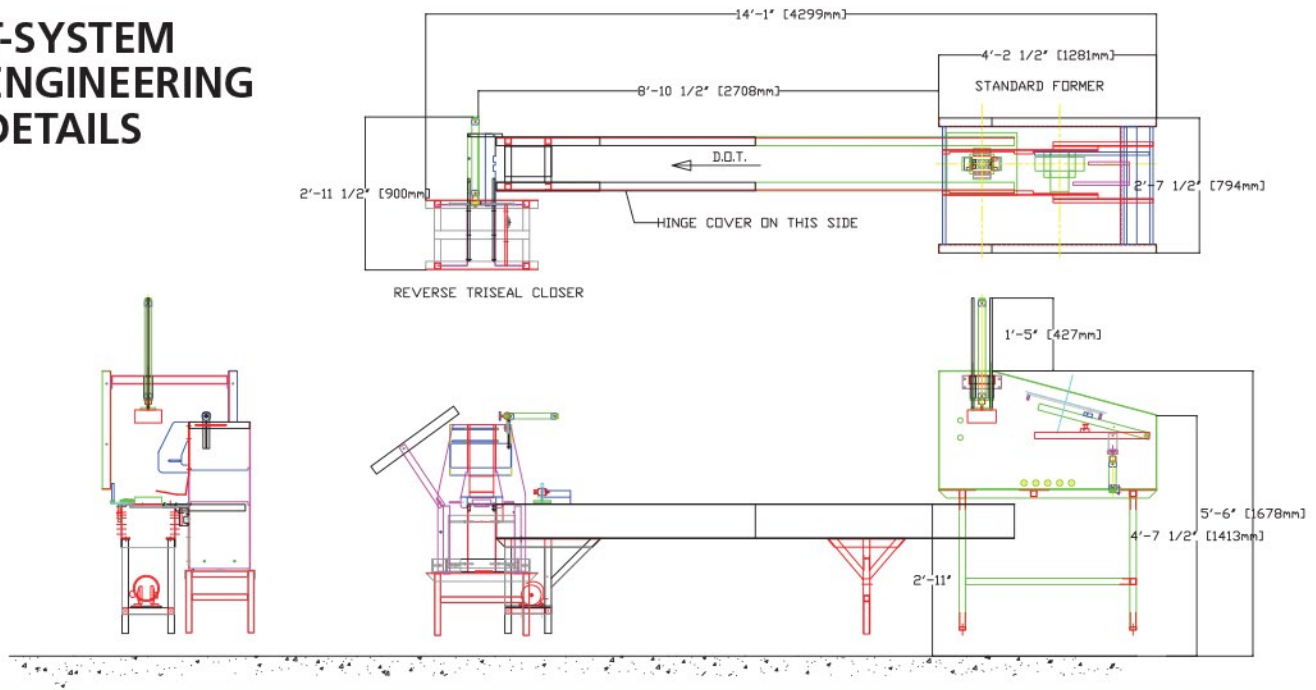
-SYSTEM
ENGINEERING
DETAILS

14'-1" [4299mm]

4'-2 1/2" [1281mm]

STANDARD FORMER

8'-10 1/2" [2708mm]

D.O.T.

2'-11 1/2" [900mm]

2'-7 1/2" [794mm]

HINGE COVER ON THIS SIDE

REVERSE TRISEAL CLOSER

1'-5" [427mm]

5'-6" [1678mm]

4'-7 1/2" [1413mm]

2'-11"